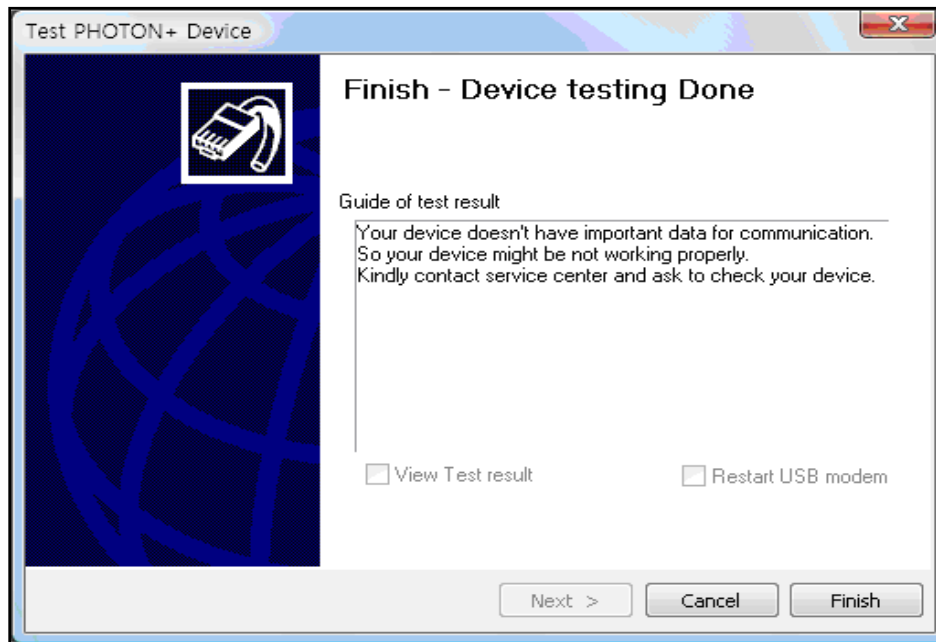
Test PHOTON+ Device

Finish - Device testing Done

Guide of test result

Your device doesn't have important data for communication.
So your device might be not working properly.
Kindly contact service center and ask to check your device.

View Test result

Restart USB modem

Next >

Cancel

Finish